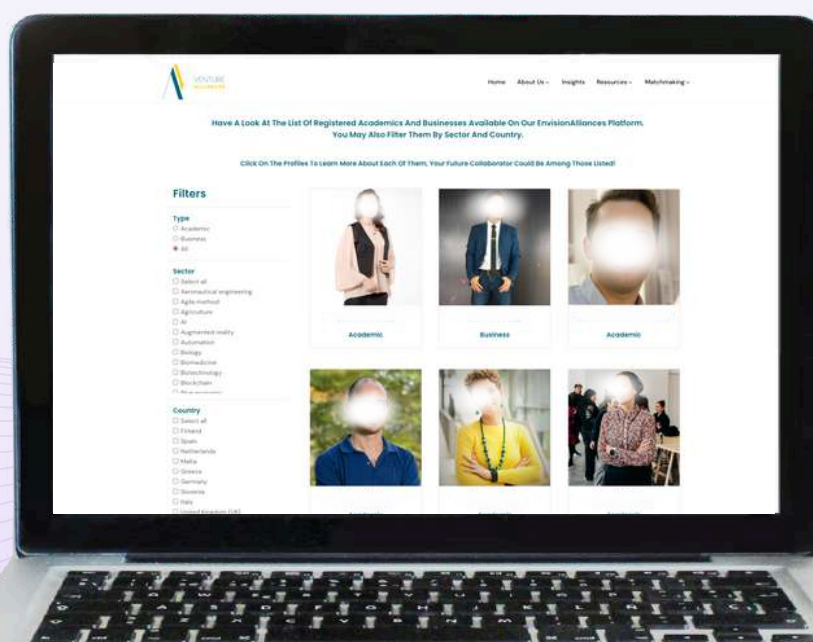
VENTURE ALLIANCES

Home About Us Insights Resources Matchmaking

Have A Look At The List Of Registered Academics And Businesses Available On Our EnvisionAlliances Platform. You May Also Filter Them By Sector And Country.

Click On The Profiles To Learn More About Each Of Them, Your Future Collaborator Could Be Among Those Listed!

Filters

Type
Academic
Business
All

Sector
Select all
Aeronautical engineering
Agile method
Agriculture
AI
Augmented reality
Automation
Biology
Biomedicine
Biotechnology
Blockchain
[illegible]

Country
Select all
Finland
Spain
Netherlands
Malta
Greece
Germany
Slovenia
Italy
United Kingdom (UK)

Academic

Business

Academic